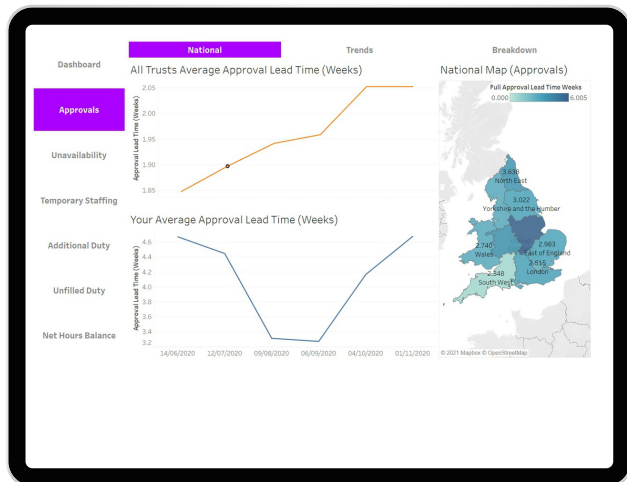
Dashboard

Approvals

Unavailability

Temporary Staffing

Additional Duty

Unfilled Duty

Net Hours Balance

National

Trends

Breakdown

All Trusts Average Approval Lead Time (Weeks)

Approval Lead Time (Weeks)

2.05
2.00
1.95
1.90
1.85

Your Average Approval Lead Time (Weeks)

Approval Lead Time (Weeks)

4.6
4.4
4.2
4.0
3.8
3.6
3.4
3.2

14/06/2020
12/07/2020
09/08/2020
06/09/2020
04/10/2020
01/11/2020

National Map (Approvals)

Full Approval Lead Time Weeks

0.000
6.005

3.638
North East

3.022
Yorkshire and the Humber

2.740
Wales

2.983
East of England

3.515
London

2.348
South West

© 2021 Mapbox © OpenStreetMap